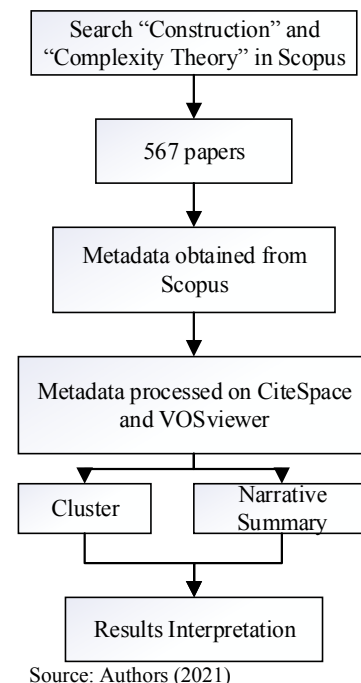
Search “Construction” and “Complexity Theory” in Scopus

567 papers

Metadata obtained from Scopus

Metadata processed on CiteSpace and VOSviewer

Cluster

Narrative Summary

Results Interpretation

Source: Authors (2021)